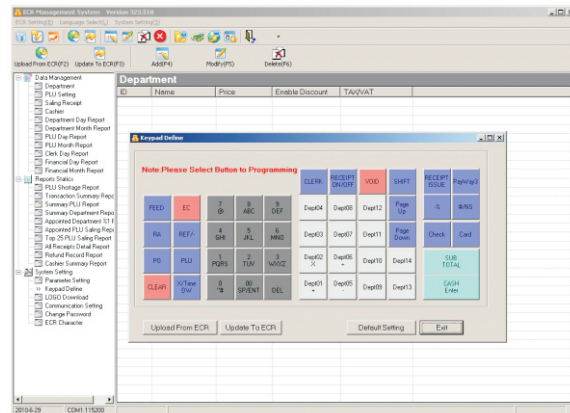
ECR Management System Version V2.3.18
ECR Setting(E) Language Select(L) System Setting(S)

Upload From ECR(F2) Update To ECR(F3) Add(F4) Modify(F5) Delete(F6)

Data Management
Department
PLU Setting
Saling Receipt
Cashier
Department Day Report
Department Month Report
PLU Day Report
PLU Month Report
Clerk Day Report
Financial Day Report
Financial Month Report
Reports Statics
PLU Shortage Report
Transaction Summary Report
Summary PLU Report
Summary Department Report
Appointed Department Sell Report
Appointed PLU Saling Report
Top 25 PLU Saling Report
All Receipts Detail Report
Refund Record Report
Cashier Summary Report
System Setting
Parameter Setting
Keypad Define
LOGO Download
Communication Setting
Change Password
ECR Character

Department

| ID | Name | Price | Enable Discount | TAX/VAT |
|---|---|---|---|---|

Keypad Define

Note:Please Select Button to Programming

CLERK
RECEIPT ON/OFF
VOID
SHIFT
RECEIPT ISSUE
PayKey2
FEED
EC
7 @
8 ABC
9 DEF
Dept04
Dept08
Dept12
Page Up
-%
#/NS
RA
REF/-
4 GHI
5 JKL
6 MNO
Dept03
Dept07
Dept11
Page Down
Check
Card
PO
PLU
1 PQRS
2 TUV
3 WXYZ
Dept02 X
Dept06 ÷
Dept10
Dept14
SUB TOTAL
CLEAR
X/Time SW
0 *#
00 SP/ENT
DEL
Dept01 -
Dept05 +
Dept09
Dept13
CASH Enter

Upload From ECR
Update To ECR
Default Setting
Exit

2010-6-29 COM1:115200